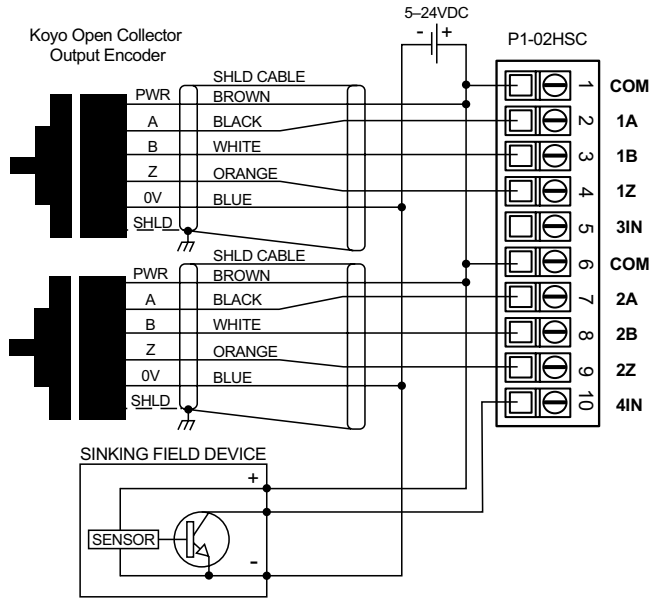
Koyo Open Collector Output Encoder

5–24VDC

- +

P1-02HSC

SHLD CABLE

PWR BROWN
A BLACK
B WHITE
Z ORANGE
0V BLUE
SHLD

SHLD CABLE

PWR BROWN
A BLACK
B WHITE
Z ORANGE
0V BLUE
SHLD

1 COM
2 1A
3 1B
4 1Z
5 3IN
6 COM
7 2A
8 2B
9 2Z
10 4IN

SINKING FIELD DEVICE

+

SENSOR

-